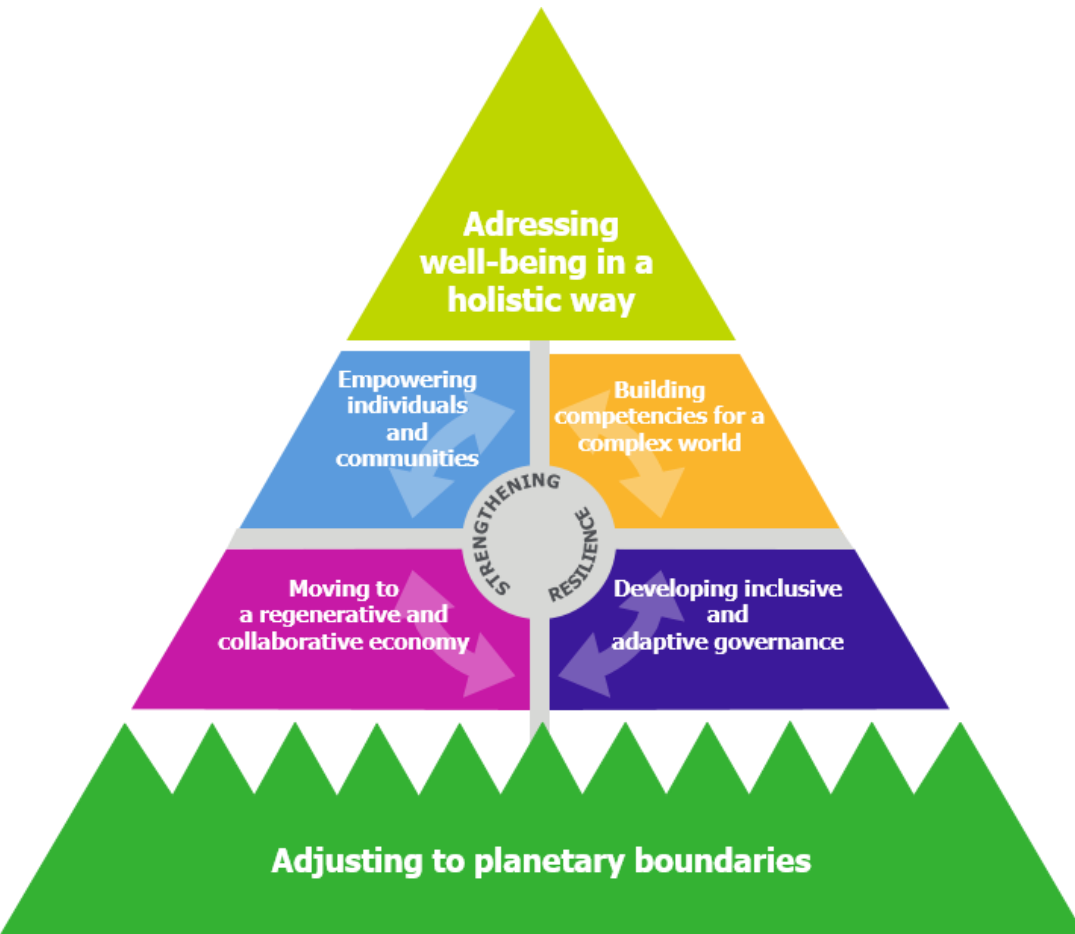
Adressing well-being in a holistic way

Empowering individuals and communities

Building competencies for a complex world

STRENGTHENING RESILIENCE

Moving to a regenerative and collaborative economy

Developing inclusive and adaptive governance

Adjusting to planetary boundaries